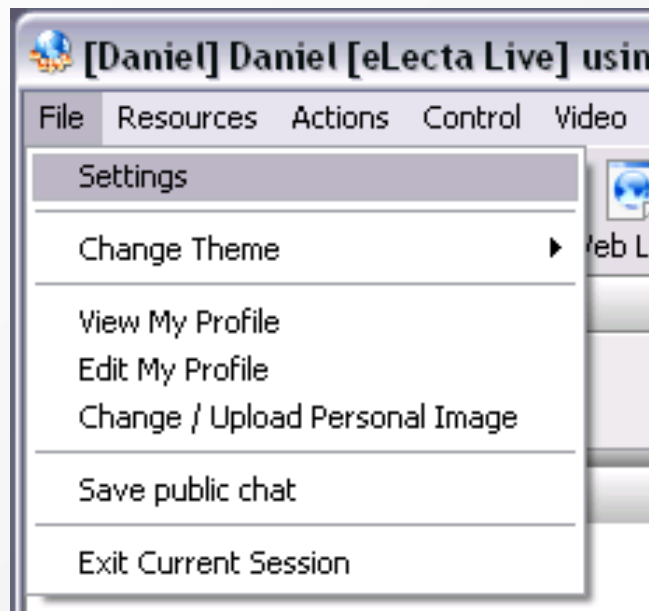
[Daniel] Daniel [eLecta Live] usin

File Resources Actions Control Video

Settings

Change Theme

Veb L

View My Profile
Edit My Profile
Change / Upload Personal Image

Save public chat

Exit Current Session